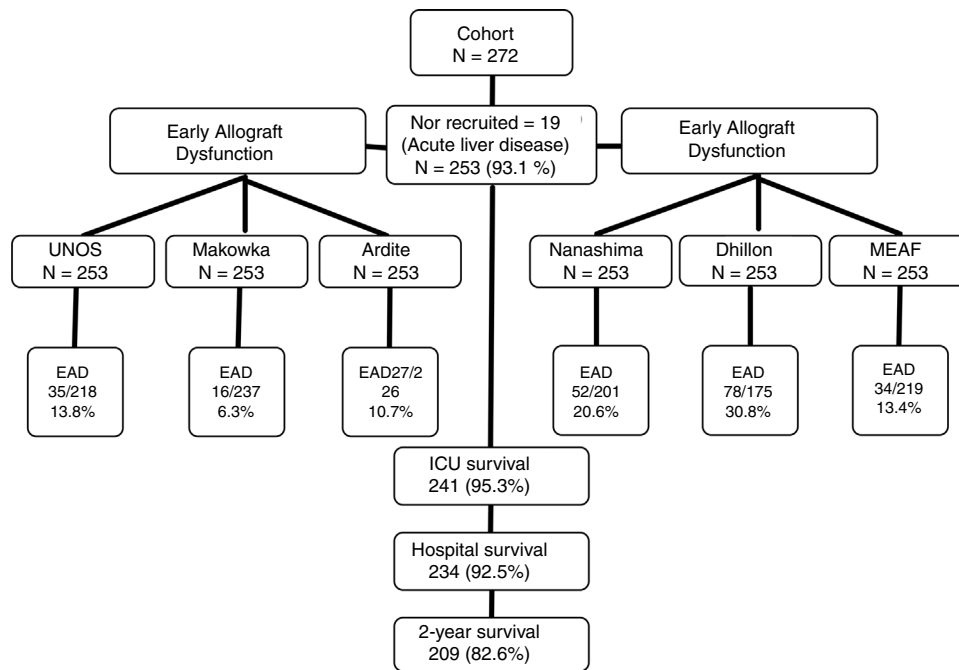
Cohort
N = 272

Early Allograft Dysfunction

Nor recruited = 19
(Acute liver disease)
N = 253 (93.1 %)

Early Allograft Dysfunction

UNOS
N = 253

Makowka
N = 253

Ardite
N = 253

Nanashima
N = 253

Dhillon
N = 253

MEAF
N = 253

EAD
35/218
13.8%

EAD
16/237
6.3%

EAD27/2
26
10.7%

EAD
52/201
20.6%

EAD
78/175
30.8%

EAD
34/219
13.4%

ICU survival
241 (95.3%)

Hospital survival
234 (92.5%)

2-year survival
209 (82.6%)